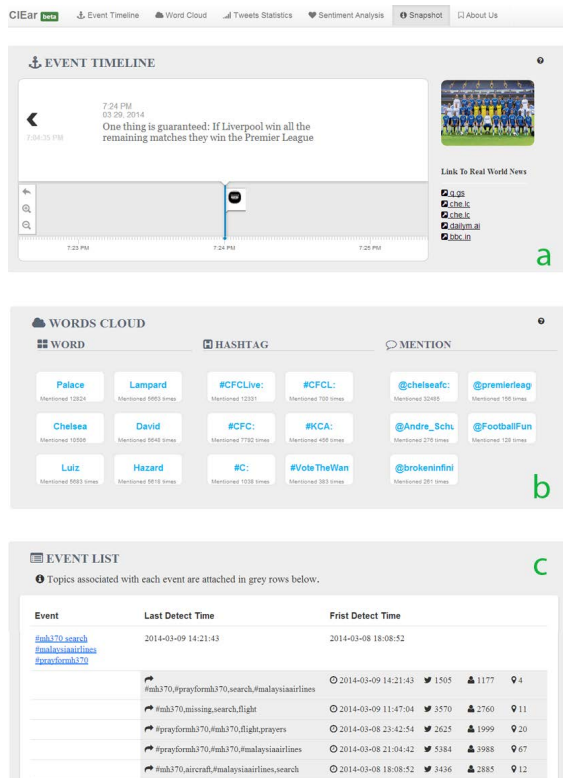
CIEar beta  Event Timeline  Word Cloud  Tweets Statistics  Sentiment Analysis  Snapshot  About Us

EVENT TIMELINE

7:24 PM
03.29, 2014
One thing is guaranteed: If Liverpool win all the remaining matches they win the Premier League

7:04:35 PM

Link To Real World News
q.gs
che.lc
che.lc
dailym.ai
bbc.in

7:23 PM  7:24 PM  7:25 PM

a

WORDS CLOUD

WORD

| Palace Mentioned 12824 times | Lampard Mentioned 5663 times |
|---|---|
| Chelsea Mentioned 10506 times | David Mentioned 5646 times |
| Luiz Mentioned 5693 times | Hazard Mentioned 5616 times |

HASHTAG

| #CFCLive: Mentioned 12301 times | #CFCL: Mentioned 705 times |
|---|---|
| #CFC: Mentioned 7782 times | #KCA: Mentioned 456 times |
| #C: Mentioned 1038 times | #VoteTheWan Mentioned 383 times |

MENTION

| @chelseafc: Mentioned 32465 times | @premierleag Mentioned 156 times |
|---|---|
| @Andre_Schu Mentioned 276 times | @FootballFun Mentioned 128 times |
| @brokeninfini Mentioned 261 times | |

b

EVENT LIST

c

Topics associated with each event are attached in grey rows below.

| Event | Last Detect Time | Frist Detect Time | | | |
|---|---|---|---|---|---|
| #mh370 search #malaysiaairlines #prayformh370 | 2014-03-09 14:21:43 | 2014-03-08 18:08:52 | | | |
| | #mh370,#prayformh370,search,#malaysiaairlines | 2014-03-09 14:21:43 | 1505 | 1177 | 4 |
| | #mh370,missing,search,flight | 2014-03-09 11:47:04 | 3570 | 2760 | 11 |
| | #prayformh370,#mh370,flight,prayers | 2014-03-08 23:42:54 | 2625 | 1999 | 20 |
| | #prayformh370,#mh370,#malaysiaairlines | 2014-03-08 21:04:42 | 5384 | 3988 | 67 |
| | #mh370,aircraft,#malaysiaairlines,search | 2014-03-08 18:08:52 | 3436 | 2885 | 12 |